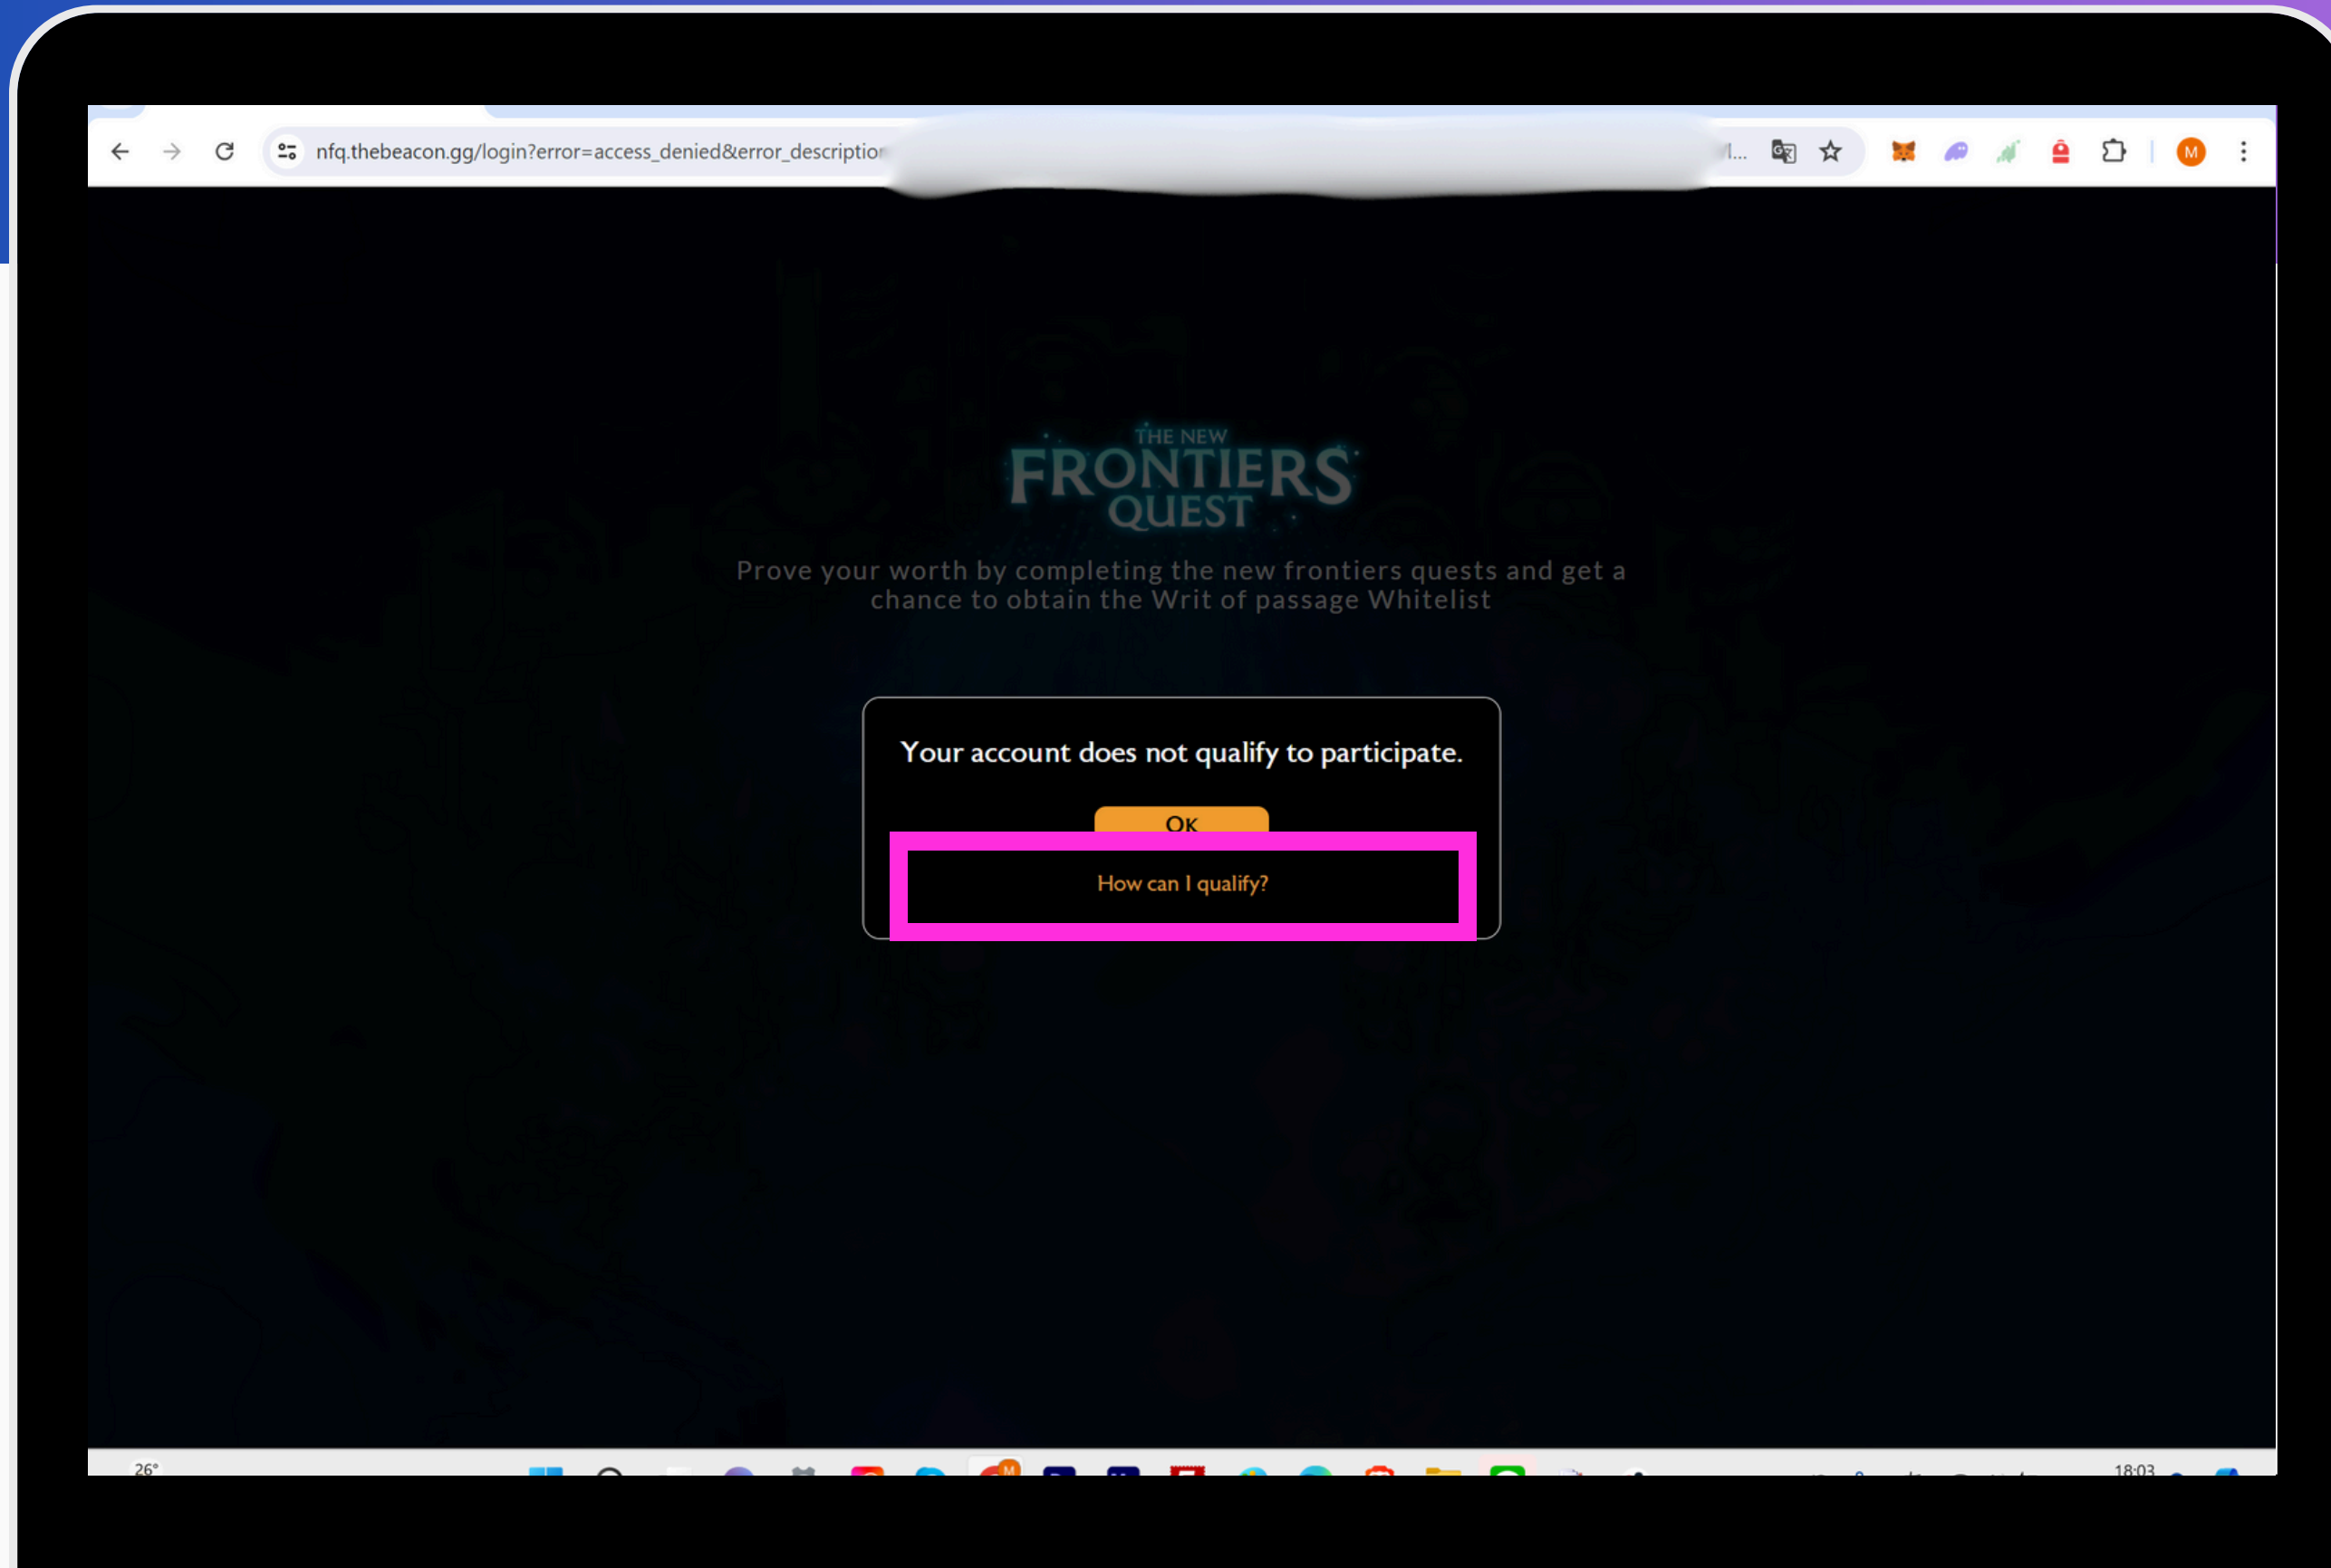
nfq.thebeacon.gg/login?error=access_denied&error_descriptio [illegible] l...

M

THE NEW
FRONTIERS
QUEST

Prove your worth by completing the new frontiers quests and get a chance to obtain the Writ of passage Whitelist

Your account does not qualify to participate.

OK

How can I qualify?

26°

18:03